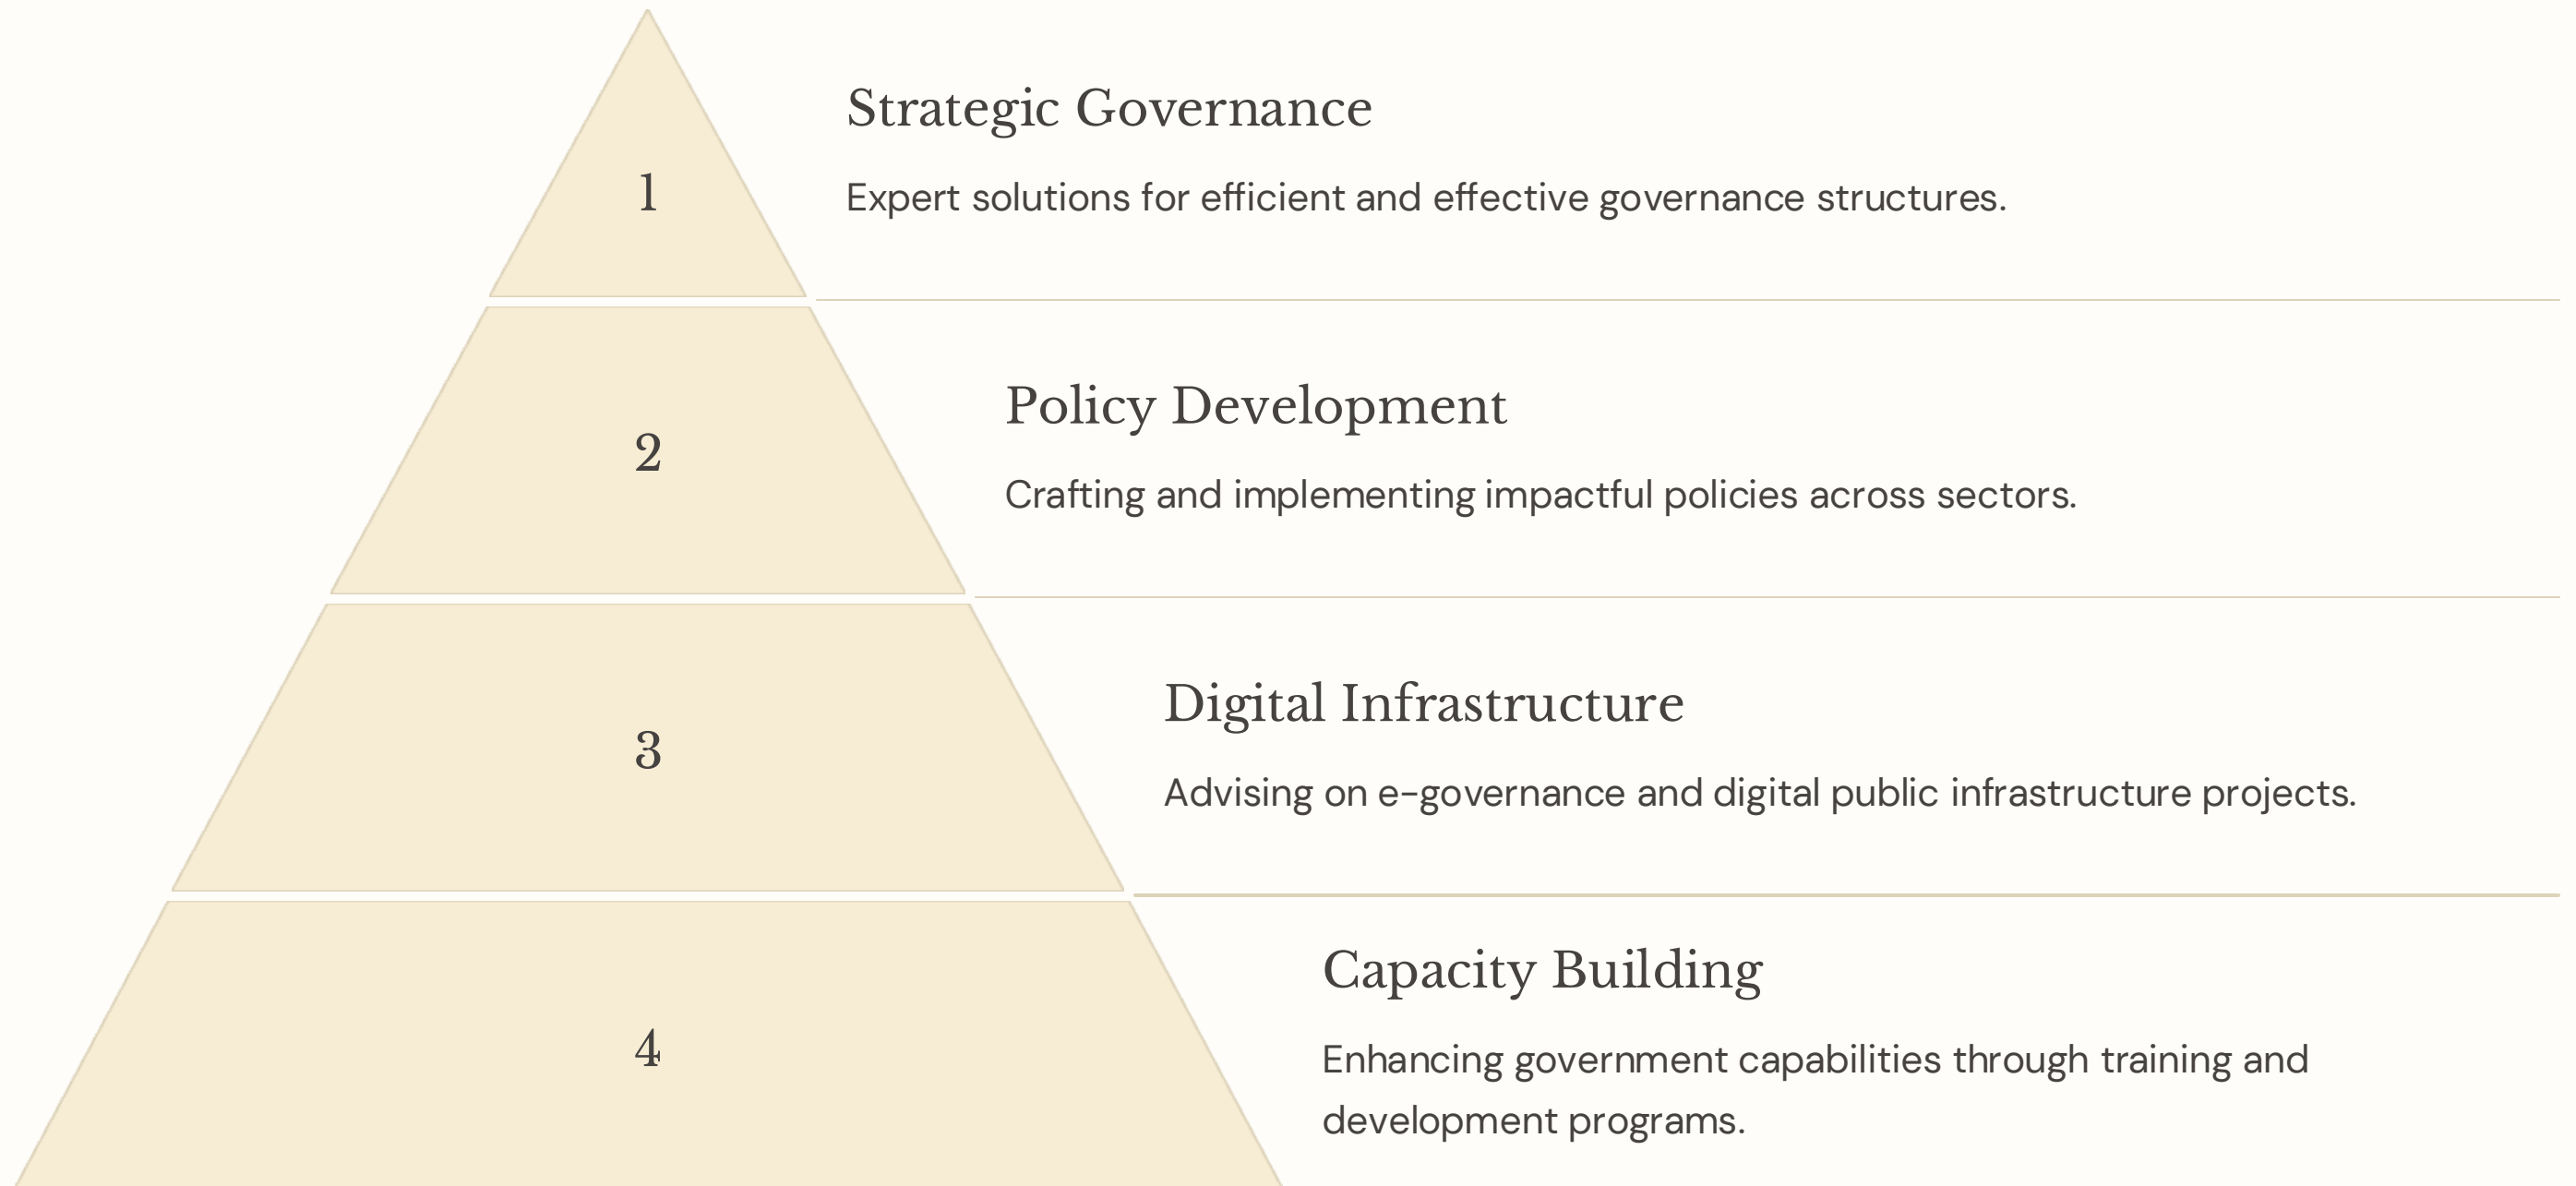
1

Strategic Governance

Expert solutions for efficient and effective governance structures.

2

Policy Development

Crafting and implementing impactful policies across sectors.

3

Digital Infrastructure

Advising on e-governance and digital public infrastructure projects.

4

Capacity Building

Enhancing government capabilities through training and development programs.